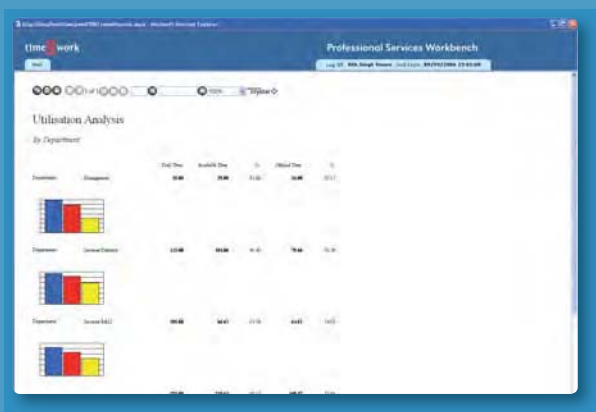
http://localhost/timework/UtilisationReport.aspx - Microsoft Internet Explorer

time work

Professional Services Workbench

Log Off

1 of 1

100%

Utilisation Analysis

By Department

Total Time

Available Time

%

Utilised Time

%

Department

Management

Department

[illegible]

Department

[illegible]